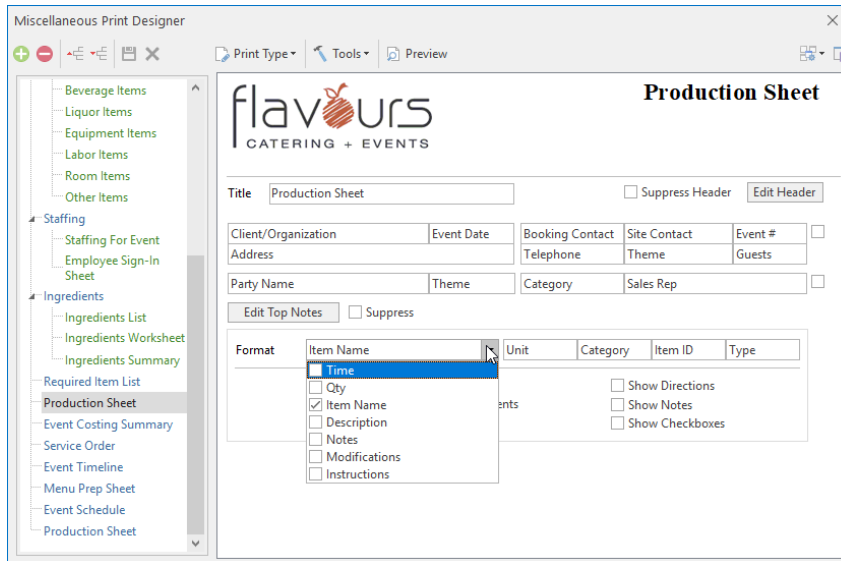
Miscellaneous Print Designer

Print Type ▾ Tools ▾ Preview

Beverage Items
Liquor Items
Equipment Items
Labor Items
Room Items
Other Items
Staffing
Staffing For Event
Employee Sign-In Sheet
Ingredients
Ingredients List
Ingredients Worksheet
Ingredients Summary
Required Item List
Production Sheet
Event Costing Summary
Service Order
Event Timeline
Menu Prep Sheet
Event Schedule
Production Sheet

flavours
CATERING + EVENTS

Production Sheet

Title Production Sheet
Suppress Header Edit Header

| Client/Organization | Event Date |
|---|---|
| Address | |

| Booking Contact | Site Contact | Event # |
|---|---|---|
| Telephone | Theme | Guests |

| Party Name | Theme |
|---|---|

| Category | Sales Rep |
|---|---|

Edit Top Notes Suppress

Format Item Name Unit Category Item ID Type

Time
Qty
Item Name
Description
Notes
Modifications
Instructions

ents

Show Directions
Show Notes
Show Checkboxes